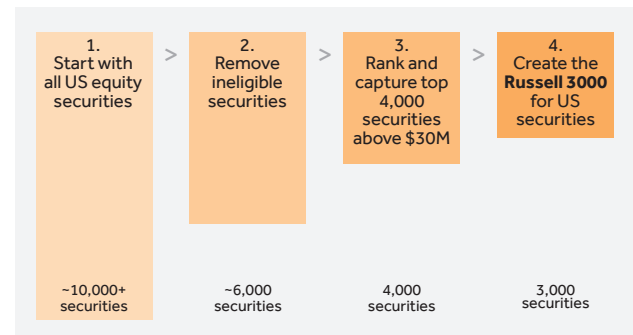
1.
Start with all US equity securities

>

2.
Remove ineligible securities

>

3.
Rank and capture top 4,000 securities above $30M

>

4.
Create the **Russell 3000** for US securities

~10,000+ securities

~6,000 securities

4,000 securities

3,000 securities